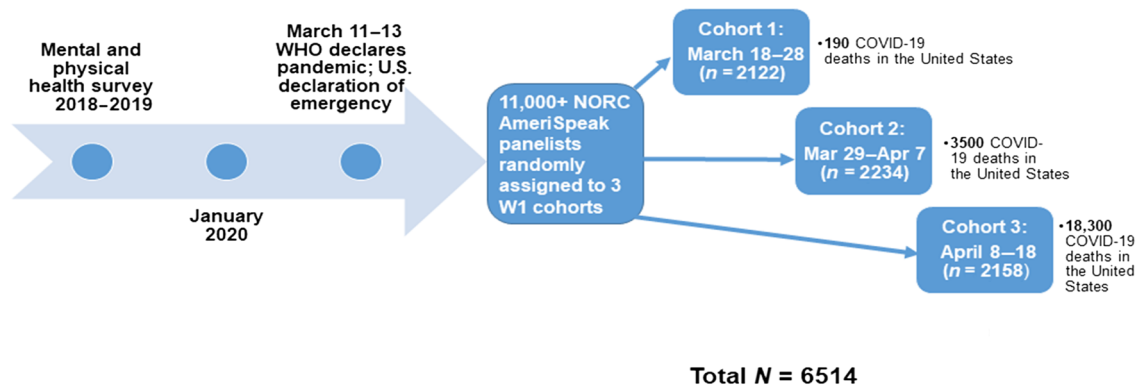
Mental and physical health survey 2018–2019

January 2020

March 11–13 WHO declares pandemic; U.S. declaration of emergency

11,000+ NORC AmeriSpeak panelists randomly assigned to 3 W1 cohorts

Cohort 1: March 18–28 ($n$ = 2122)

•190 COVID-19 deaths in the United States

Cohort 2: Mar 29–Apr 7 ($n$ = 2234)

•3500 COVID-19 deaths in the United States

Cohort 3: April 8–18 ($n$ = 2158)

•18,300 COVID-19 deaths in the United States

Total $N$ = 6514